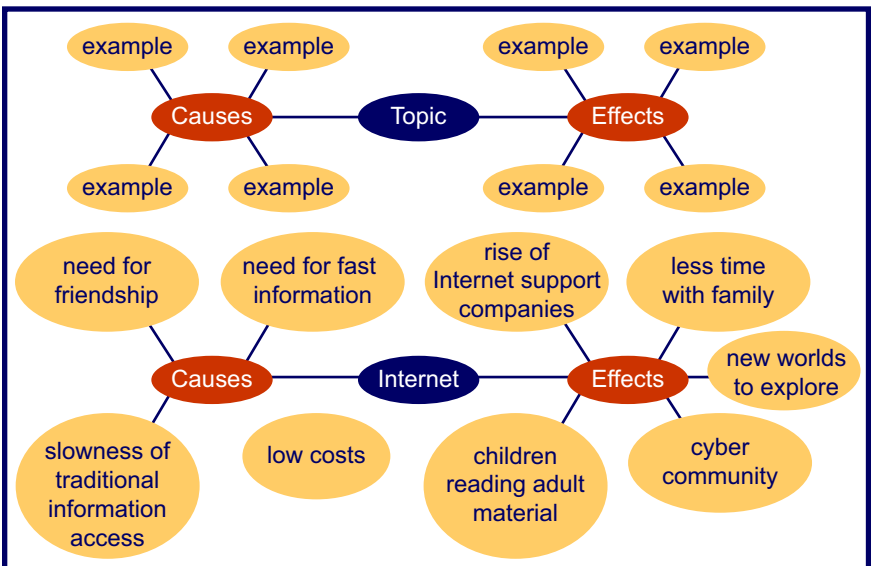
example
example
Causes
Topic
Effects
example
example
example
example
example
example

need for friendship
need for fast information
Causes
Internet
slowness of traditional information access
low costs

rise of Internet support companies
less time with family
Effects
new worlds to explore
children reading adult material
cyber community